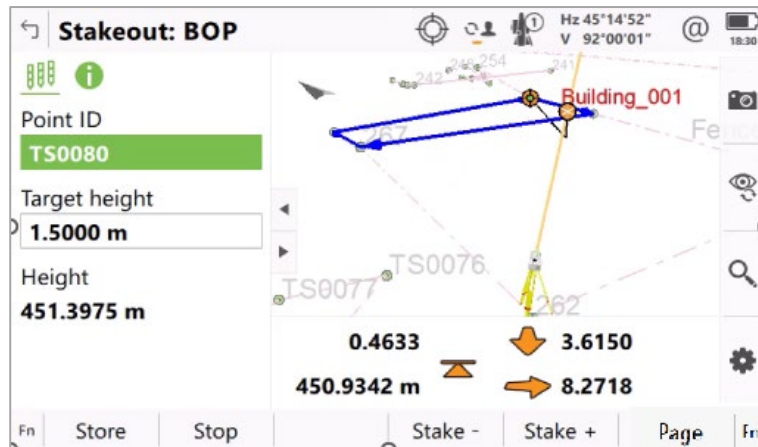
Stakeout: BOP

Hz 45°14'52"
V 92°00'01"

18:30

Point ID
TS0080

Target height
1.5000 m

Height
451.3975 m

242 246 254 241

Building_001

267

Fe

TS0076

TS0077

262

0.4633

3.6150

450.9342 m

8.2718

Fn Store Stop Stake - Stake + Page Fn